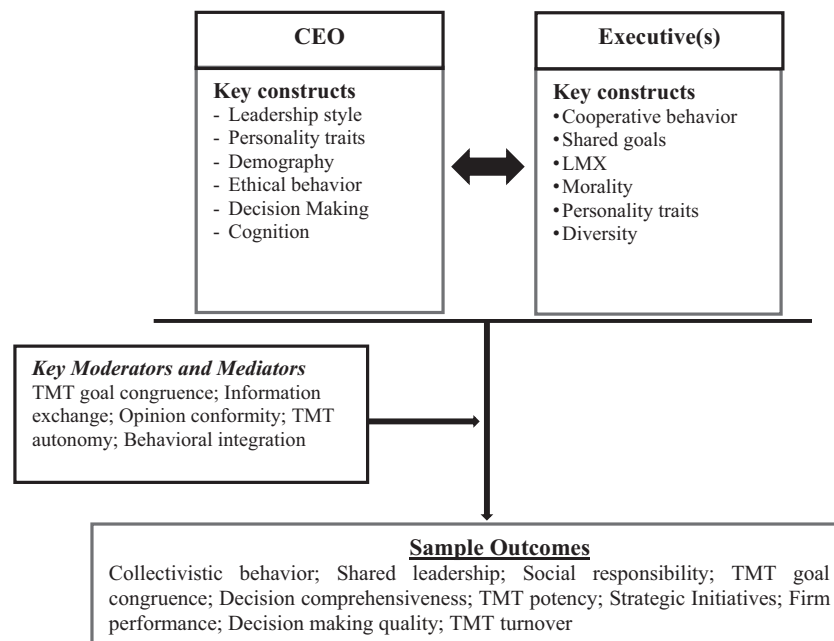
CEO

Key constructs
- Leadership style
- Personality traits
- Demography
- Ethical behavior
- Decision Making
- Cognition

Executive(s)

Key constructs
• Cooperative behavior
• Shared goals
• LMX
• Morality
• Personality traits
• Diversity

Key Moderators and Mediators
TMT goal congruence; Information exchange; Opinion conformity; TMT autonomy; Behavioral integration

Sample Outcomes
Collectivistic behavior; Shared leadership; Social responsibility; TMT goal congruence; Decision comprehensiveness; TMT potency; Strategic Initiatives; Firm performance; Decision making quality; TMT turnover